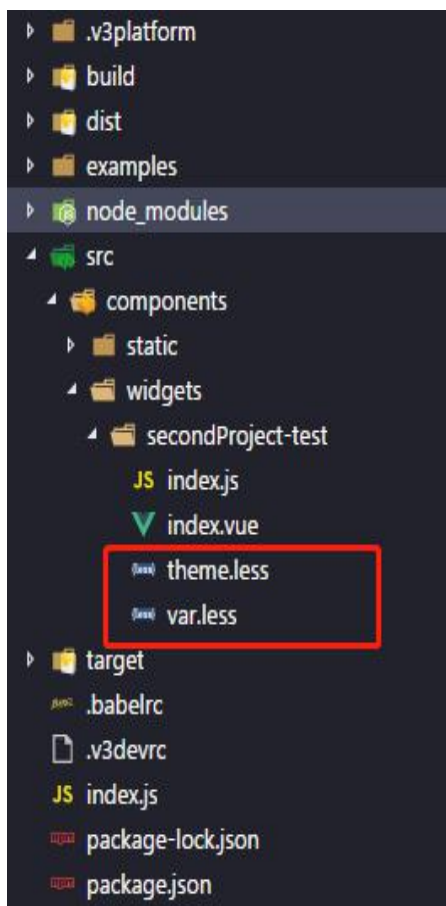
.v3platform
build
dist
examples
node_modules
src
components
static
widgets
secondProject-test
JS index.js
V index.vue
theme.less
var.less
target
.babelrc
.v3devrc
JS index.js
package-lock.json
package.json